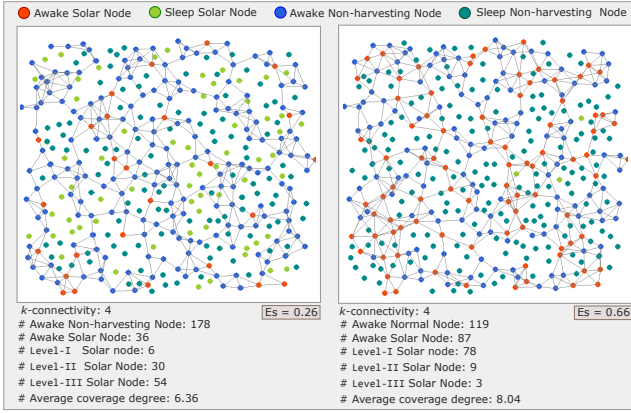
Awake Solar Node   Sleep Solar Node   Awake Non-harvesting Node   Sleep Non-harvesting Node

Es = 0.26
$k$-connectivity: 4
# Awake Non-harvesting Node: 178
# Awake Solar Node: 36
# Level-I Solar node: 6
# Level-II Solar Node: 30
# Level-III Solar Node: 54
# Average coverage degree: 6.36

Es = 0.66
$k$-connectivity: 4
# Awake Normal Node: 119
# Awake Solar Node: 87
# Level-I Solar node: 78
# Level-II Solar Node: 9
# Level-III Solar Node: 3
# Average coverage degree: 8.04